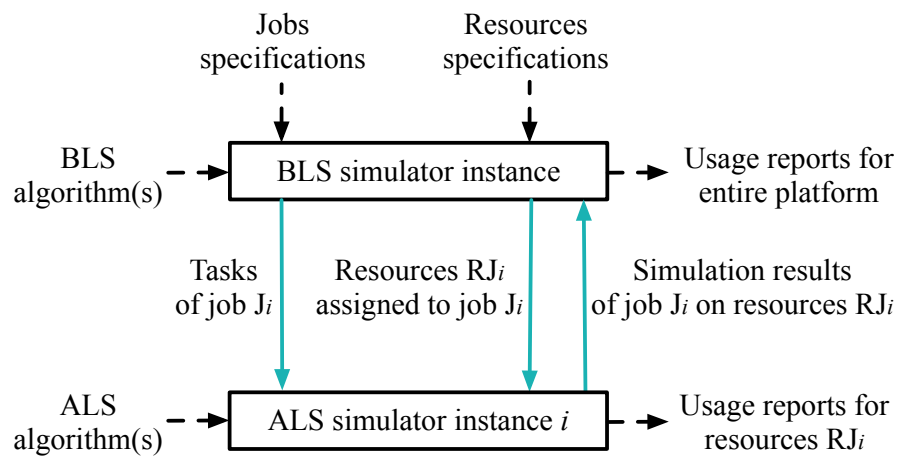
Jobs specifications

Resources specifications

BLS algorithm(s)

BLS simulator instance

Usage reports for entire platform

Tasks of job J$_i$

Resources RJ$_i$ assigned to job J$_i$

Simulation results of job J$_i$ on resources RJ$_i$

ALS algorithm(s)

ALS simulator instance $i$

Usage reports for resources RJ$_i$